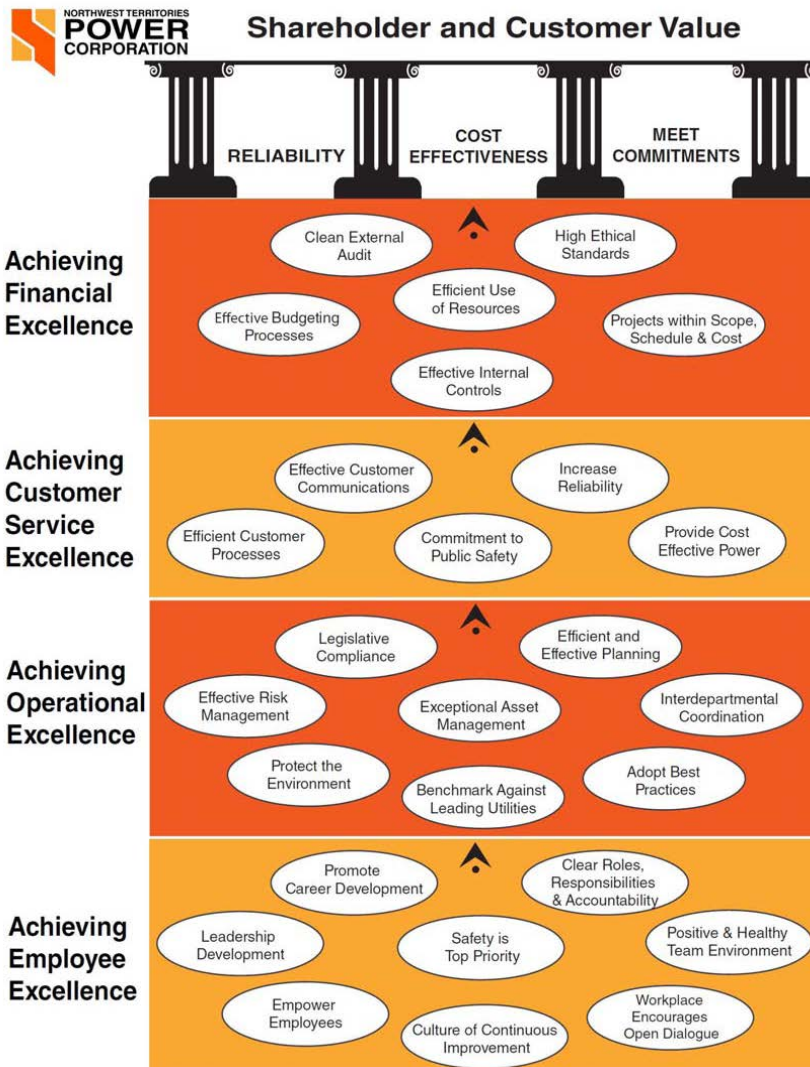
NORTHWEST TERRITORIES POWER CORPORATION

Shareholder and Customer Value

RELIABILITY

COST EFFECTIVENESS

MEET COMMITMENTS

Achieving Financial Excellence

Clean External Audit

High Ethical Standards

Efficient Use of Resources

Effective Budgeting Processes

Projects within Scope, Schedule & Cost

Effective Internal Controls

Achieving Customer Service Excellence

Effective Customer Communications

Increase Reliability

Efficient Customer Processes

Commitment to Public Safety

Provide Cost Effective Power

Achieving Operational Excellence

Legislative Compliance

Efficient and Effective Planning

Effective Risk Management

Exceptional Asset Management

Interdepartmental Coordination

Protect the Environment

Benchmark Against Leading Utilities

Adopt Best Practices

Achieving Employee Excellence

Promote Career Development

Clear Roles, Responsibilities & Accountability

Leadership Development

Safety is Top Priority

Positive & Healthy Team Environment

Empower Employees

Culture of Continuous Improvement

Workplace Encourages Open Dialogue